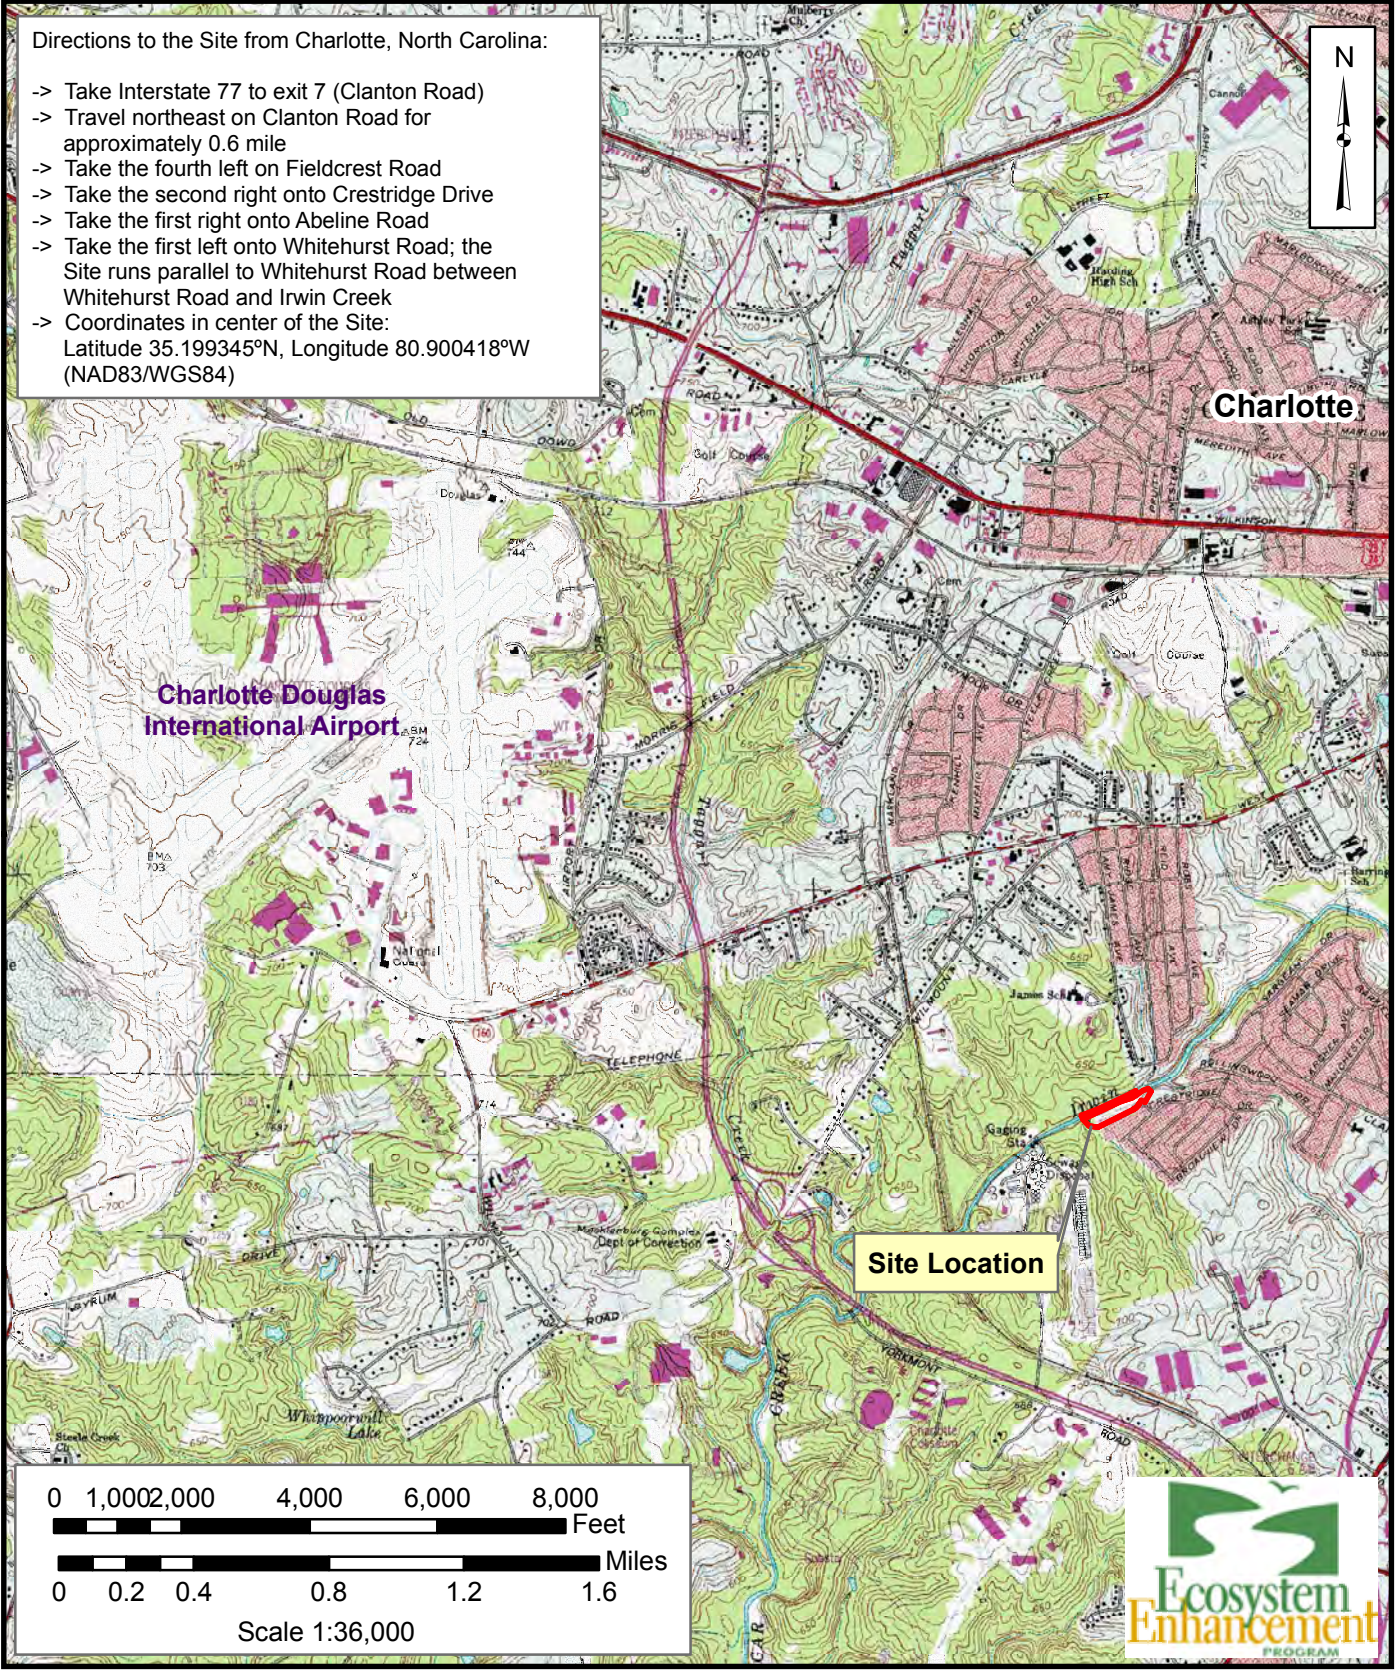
Directions to the Site from Charlotte, North Carolina:

-> Take Interstate 77 to exit 7 (Clanton Road)
-> Travel northeast on Clanton Road for approximately 0.6 mile
-> Take the fourth left on Fieldcrest Road
-> Take the second right onto Crestridge Drive
-> Take the first right onto Abeline Road
-> Take the first left onto Whitehurst Road; the Site runs parallel to Whitehurst Road between Whitehurst Road and Irwin Creek
-> Coordinates in center of the Site: Latitude 35.199345ºN, Longitude 80.900418ºW (NAD83/WGS84)

N

Charlotte

Charlotte Douglas International Airport

Site Location

0 1,000 2,000 4,000 6,000 8,000 Feet

Miles
0 0.2 0.4 0.8 1.2 1.6

Scale 1:36,000

Ecosystem Enhancement PROGRAM